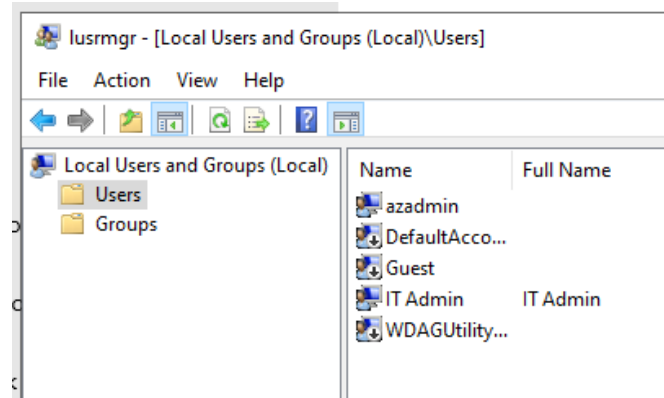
lusrmgr - [Local Users and Groups (Local)\Users]

File Action View Help

Local Users and Groups (Local)
Users
Groups

| Name | Full Name |
|---|---|
| azadmin | |
| DefaultAcco... | |
| Guest | |
| IT Admin | IT Admin |
| WDAGUtility... | |